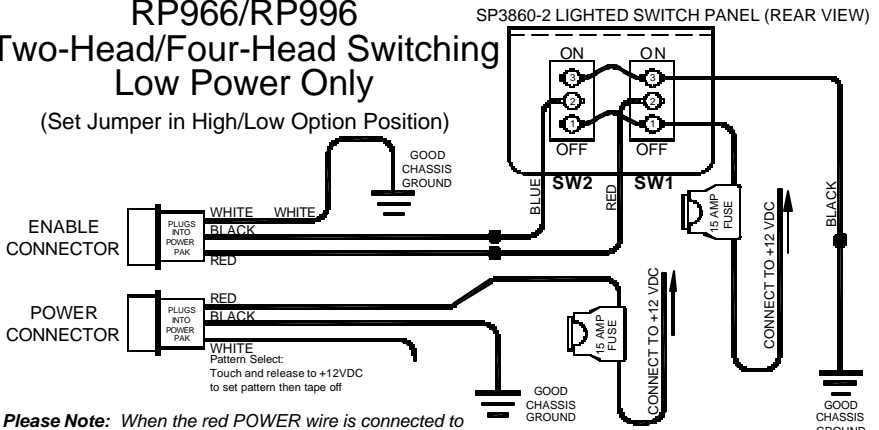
RP966/RP996
Two-Head/Four-Head Switching
Low Power Only

(Set Jumper in High/Low Option Position)

SP3860-2 LIGHTED SWITCH PANEL (REAR VIEW)

ON
ON
3
2
1
3
2
1
OFF
OFF
SW2
SW1

GOOD CHASSIS GROUND

ENABLE CONNECTOR
PLUGS INTO POWER PAK
WHITE
WHITE
BLACK
RED
BLUE
RED

15 AMP FUSE
CONNECT TO +12 VDC
BLACK

POWER CONNECTOR
PLUGS INTO POWER PAK
RED
BLACK
WHITE
Pattern Select:
Touch and release to +12VDC to set pattern then tape off

15 AMP FUSE
CONNECT TO +12 VDC

GOOD CHASSIS GROUND

GOOD CHASSIS GROUND

Please Note: When the red POWER wire is connected to